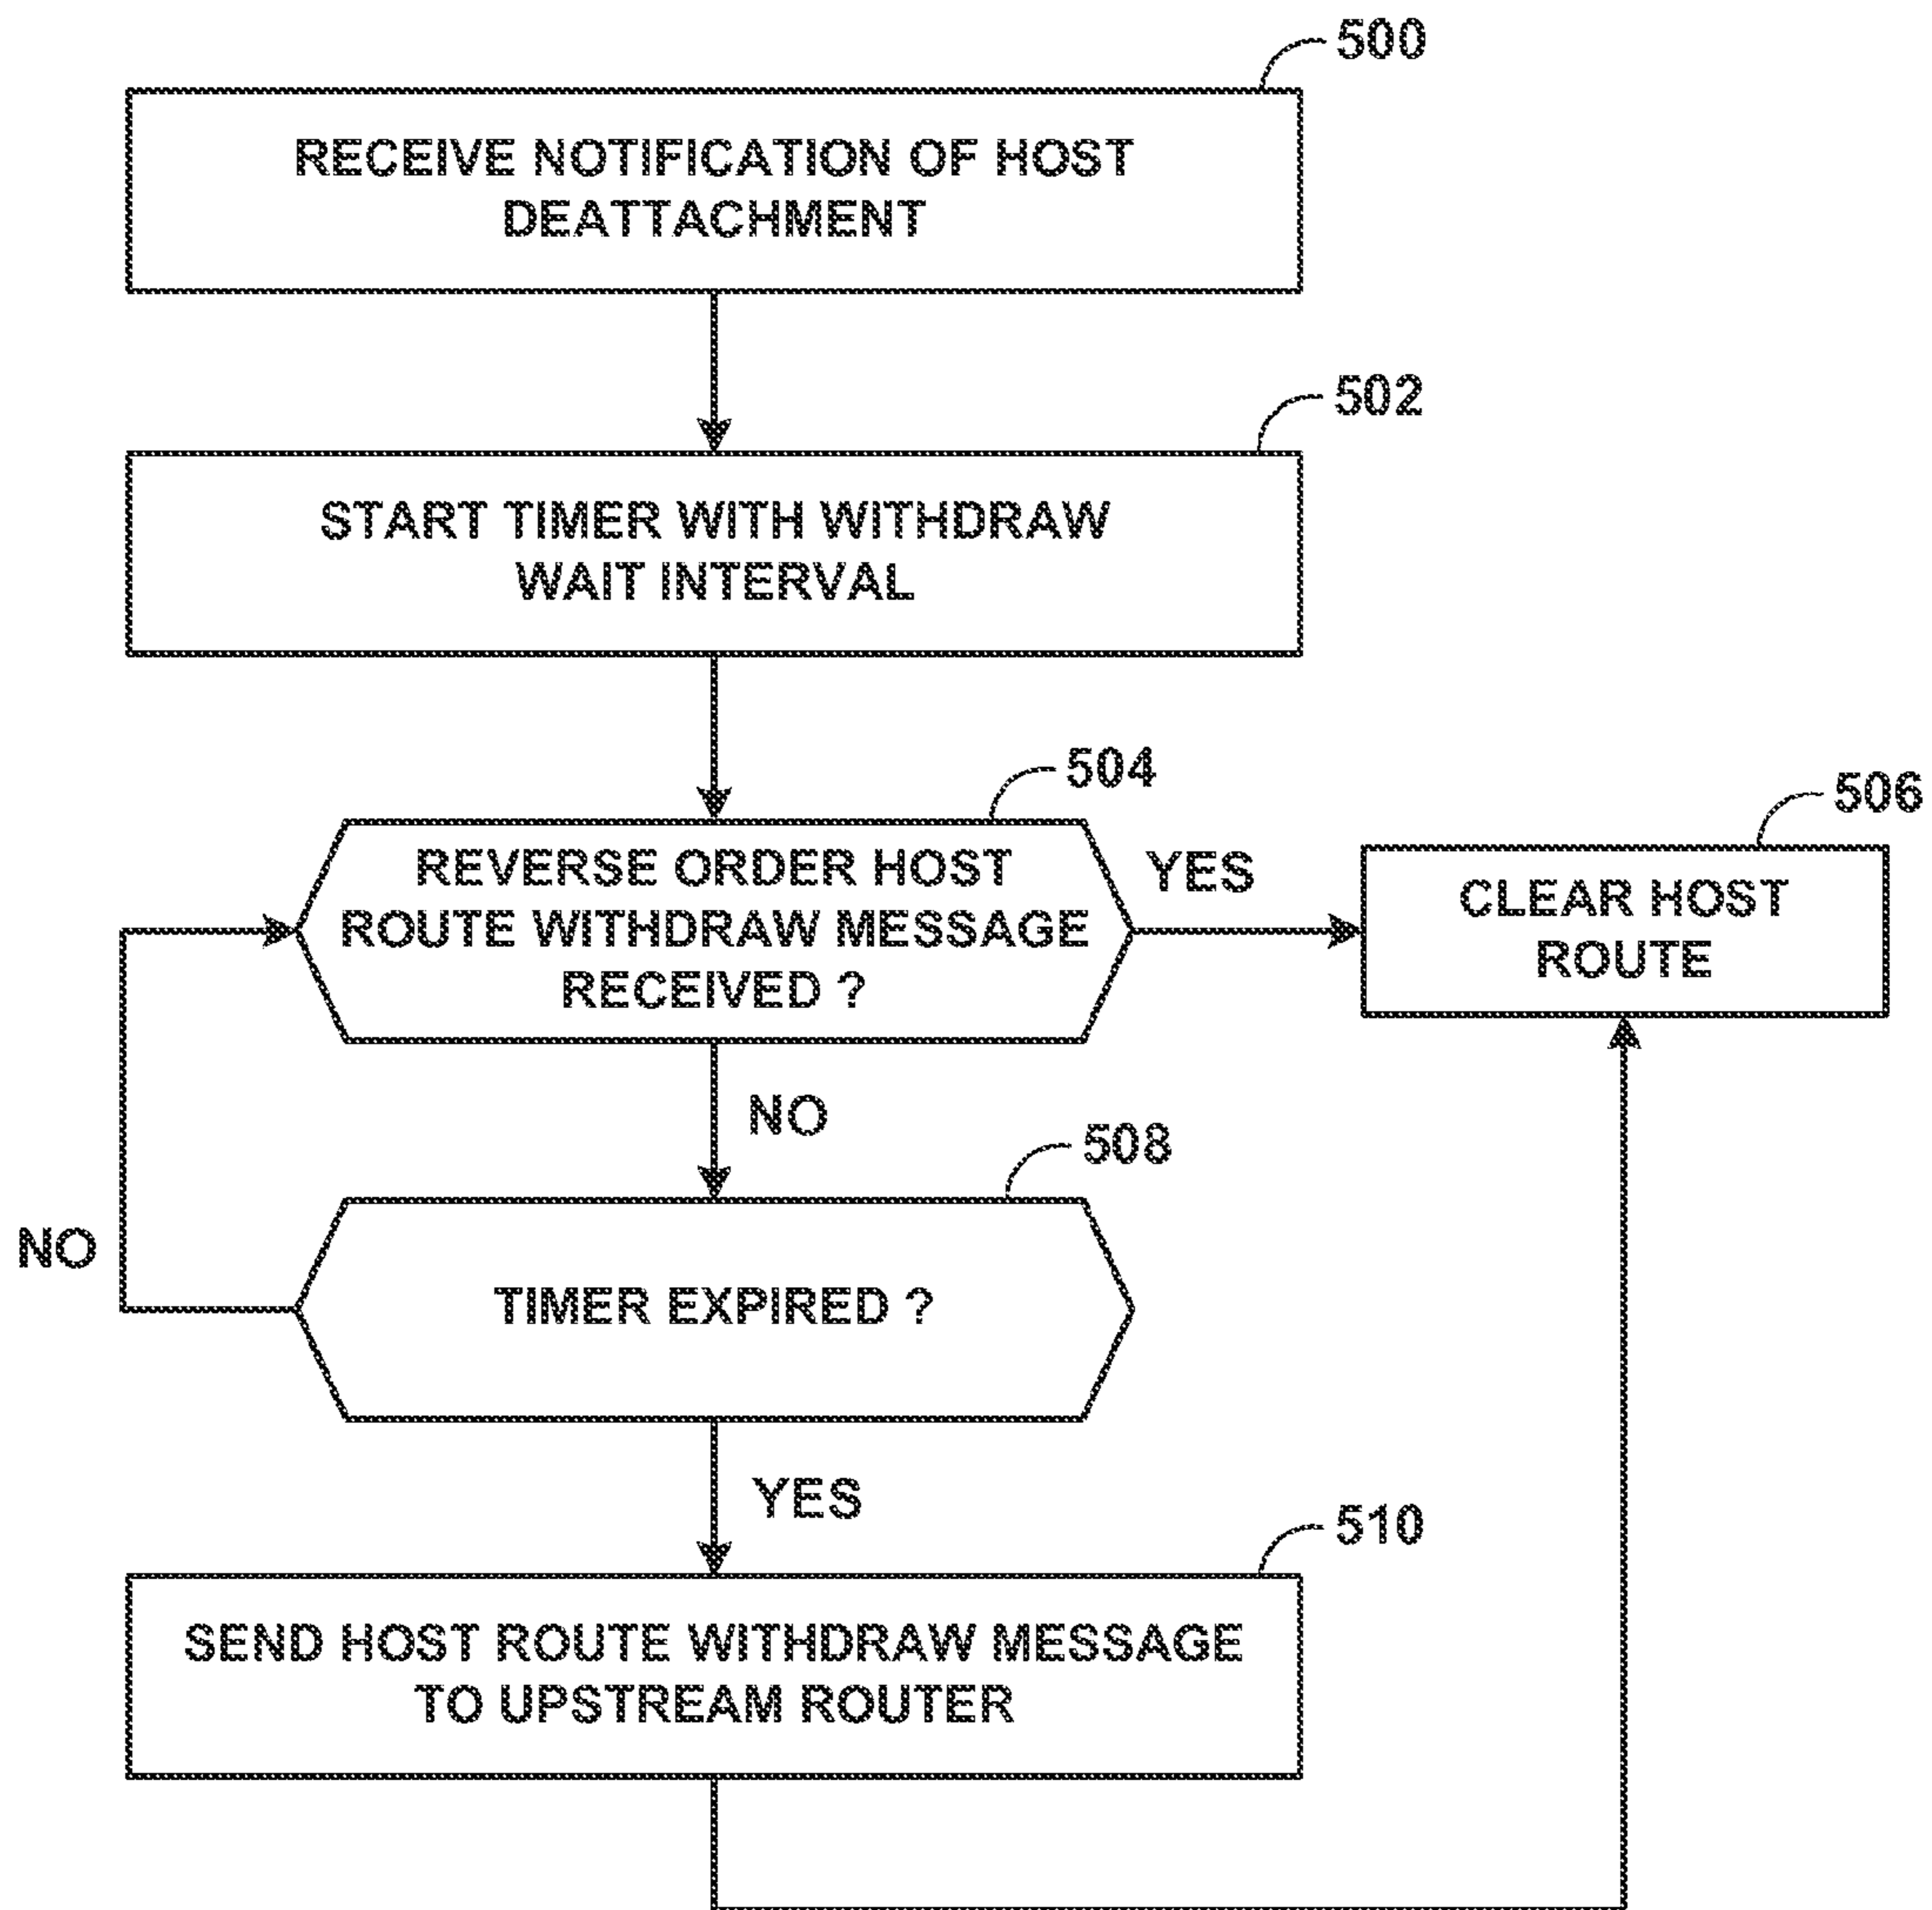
500

RECEIVE NOTIFICATION OF HOST DEATTACHMENT

502

START TIMER WITH WITHDRAW WAIT INTERVAL

504

REVERSE ORDER HOST ROUTE WITHDRAW MESSAGE RECEIVED ?

YES

506

CLEAR HOST ROUTE

NO

508

NO

TIMER EXPIRED ?

YES

510

SEND HOST ROUTE WITHDRAW MESSAGE TO UPSTREAM ROUTER